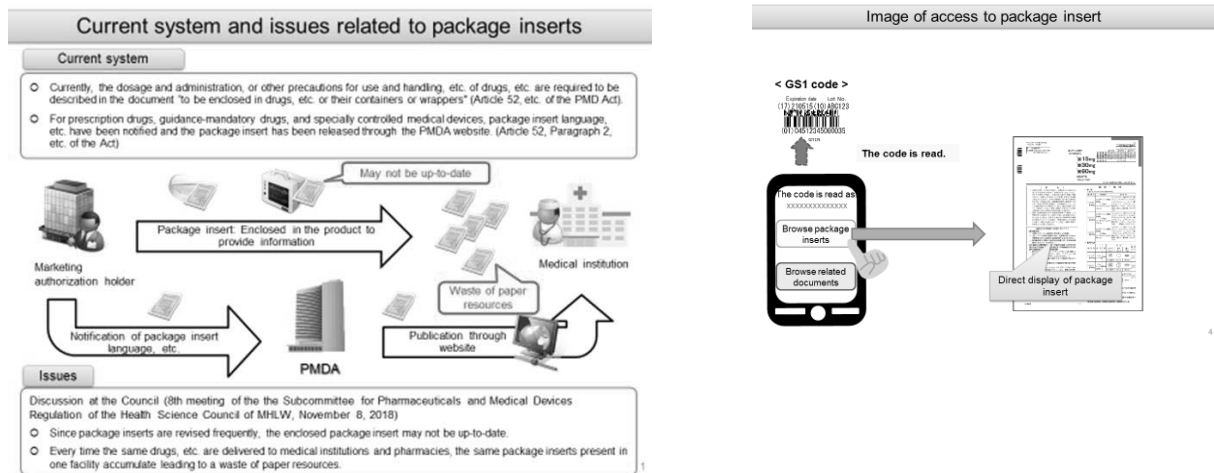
Current system and issues related to package inserts

Current system

○ Currently, the dosage and administration, or other precautions for use and handling, etc. of drugs, etc. are required to be described in the document "to be enclosed in drugs, etc. or their containers or wrappers" (Article 52, etc. of the PMD Act).

○ For prescription drugs, guidance-mandatory drugs, and specially controlled medical devices, package insert language, etc. have been notified and the package insert has been released through the PMDA website. (Article 52, Paragraph 2, etc. of the Act)

May not be up-to-date

Package insert: Enclosed in the product to provide information

Marketing authorization holder

Medical institution

Waste of paper resources

Notification of package insert language, etc.

PMDA

Publication through website

Issues

Discussion at the Council (8th meeting of the the Subcommittee for Pharmaceuticals and Medical Devices Regulation of the Health Science Council of MHLW, November 8, 2018)

○ Since package inserts are revised frequently, the enclosed package insert may not be up-to-date.

○ Every time the same drugs, etc. are delivered to medical institutions and pharmacies, the same package inserts present in one facility accumulate leading to a waste of paper resources.

1

Image of access to package insert

< GS1 code >

Expiration date Lot No.
(17) 210515 (10) ABC123

(01) 04512345000035

The code is read.

The code is read as
xxxxxxxxxxxxxx

Browse package inserts

Browse related documents

Direct display of package insert

4